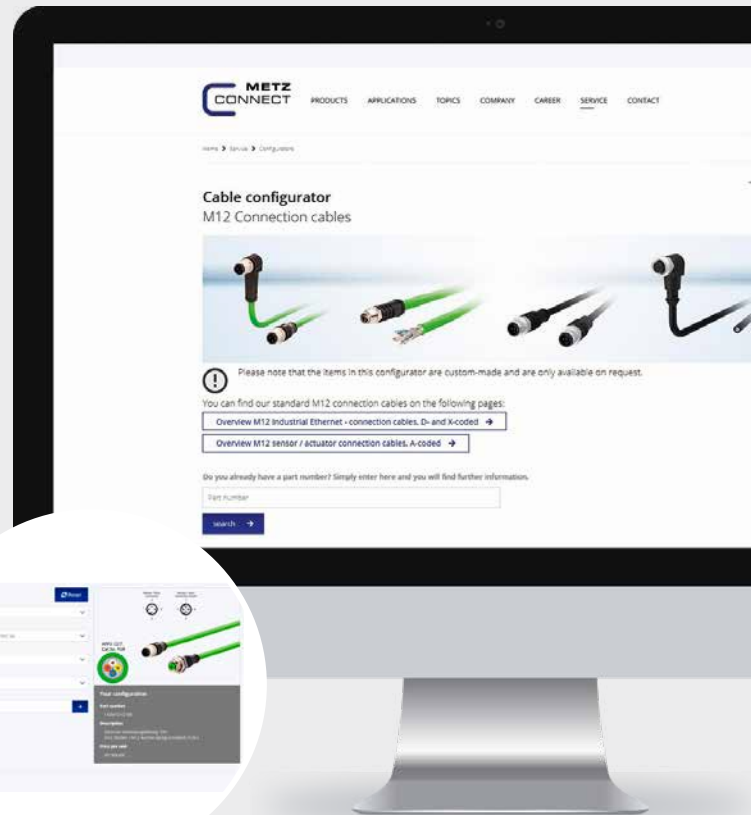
METZ CONNECT

PRODUCTS APPLICATIONS TOPICS COMPANY CAREER SERVICE CONTACT

Home > Service > Configurators

Cable configurator
M12 Connection cables

Please note that the items in this configurator are custom-made and are only available on request.

You can find our standard M12 connection cables on the following pages:

Overview M12 Industrial Ethernet - connection cables, D- and X-coded →

Overview M12 sensor / actuator connection cables, A-coded →

Do you already have a part number? Simply enter here and you will find further information.

Part number

search →

Reset

Your configuration

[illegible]